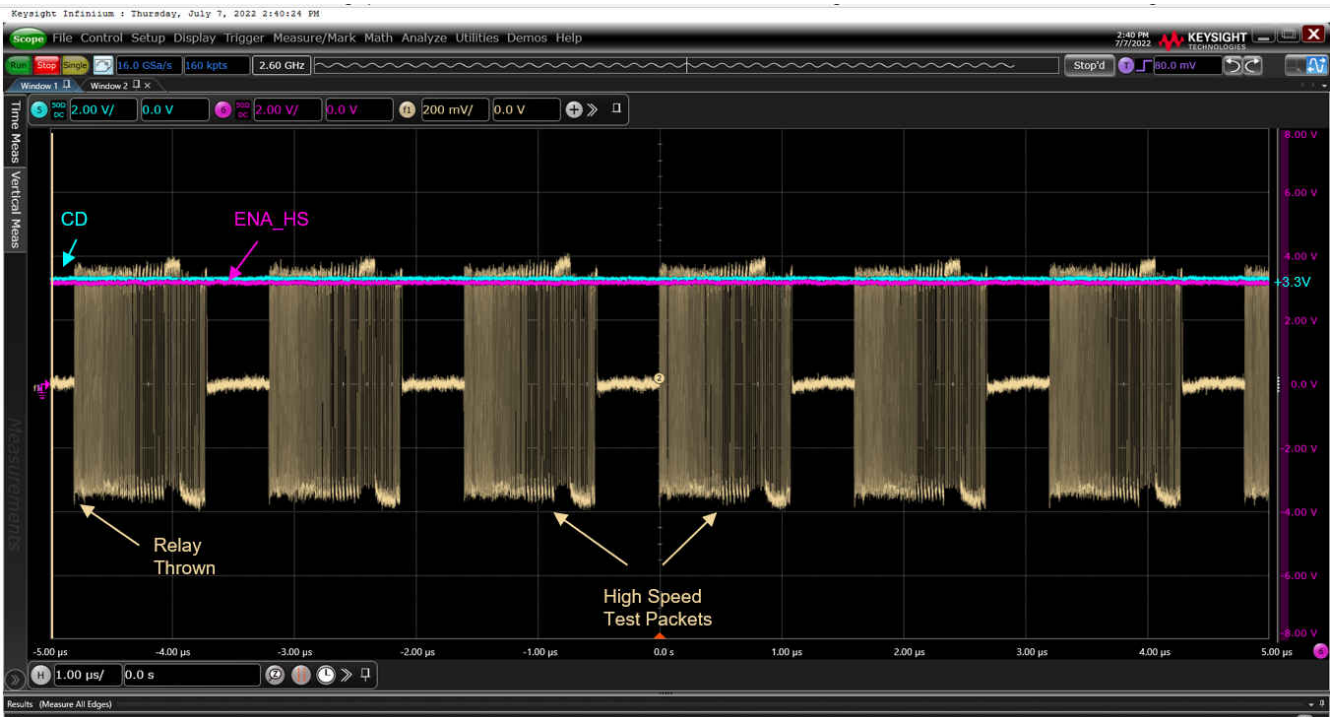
Keysight Infiniium : Thursday, July 7, 2022 2:40:24 PM

Scope File Control Setup Display Trigger Measure/Mark Math Analyze Utilities Demos Help

2:40 PM 7/7/2022 KEYSIGHT TECHNOLOGIES

Run Stop Single 16.0 GSa/s 160 kpts 2.60 GHz Stop'd T 80.0 mV

Window 1 Window 2

5 50Ω DC 2.00 V/ 0.0 V 6 50Ω DC 2.00 V/ 0.0 V f1 200 mV/ 0.0 V

Time Meas Vertical Meas

Measurements

CD

ENA_HS

+3.3V

8.00 V
6.00 V
4.00 V
2.00 V
0.0 V
-2.00 V
-4.00 V
-6.00 V
-8.00 V

Relay Thrown

High Speed Test Packets

-5.00 µs -4.00 µs -3.00 µs -2.00 µs -1.00 µs 0.0 s 1.00 µs 2.00 µs 3.00 µs 4.00 µs 5.00 µs

H 1.00 µs/ 0.0 s

Results (Measure All Edges)